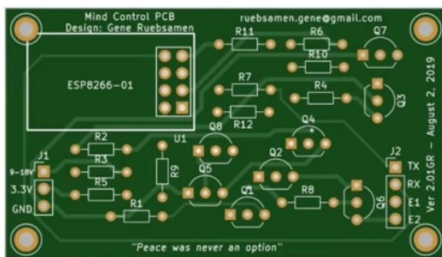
Mind Control PCB
Design: Gene Ruebsamen
ruebsamen.gene@gmail.com

ESP8266-01

R11
R6
Q7
R10
R7
R4
R12
Q3
R2
U1
Q8
R3
Q4
R5
R9
Q2
Q5
Q1
R8
R1
Q6
J1
9-18V
3.3V
GND
J2
TX
RX
E1
E2
Ver 2.01GR - August 2, 2019
"Peace was never an option"